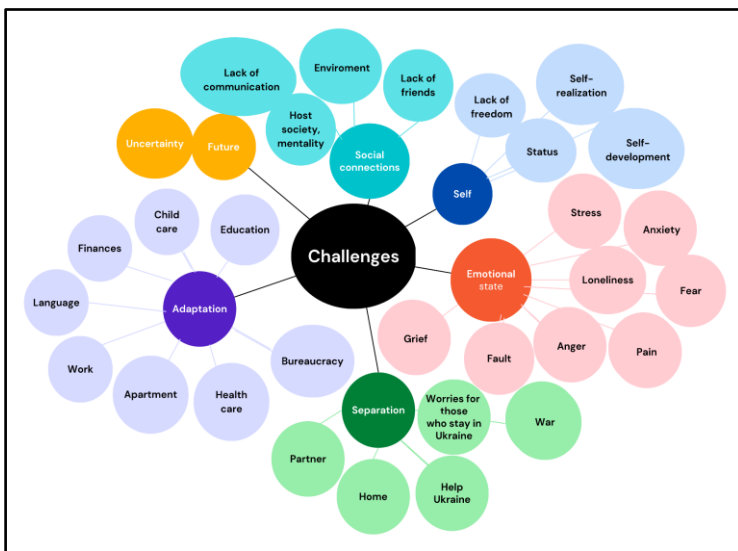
Challenges

Social connections
Lack of communication
Enviroment
Lack of friends
Host society, mentality

Self
Lack of freedom
Self-realization
Status
Self-development

Emotional state
Stress
Anxiety
Loneliness
Fear
Anger
Pain
Fault
Grief

Separation
Worries for those who stay in Ukraine
War
Partner
Home
Help Ukraine

Adaptation
Child care
Education
Finances
Language
Work
Apartment
Health care
Bureaucracy

Future
Uncertainty